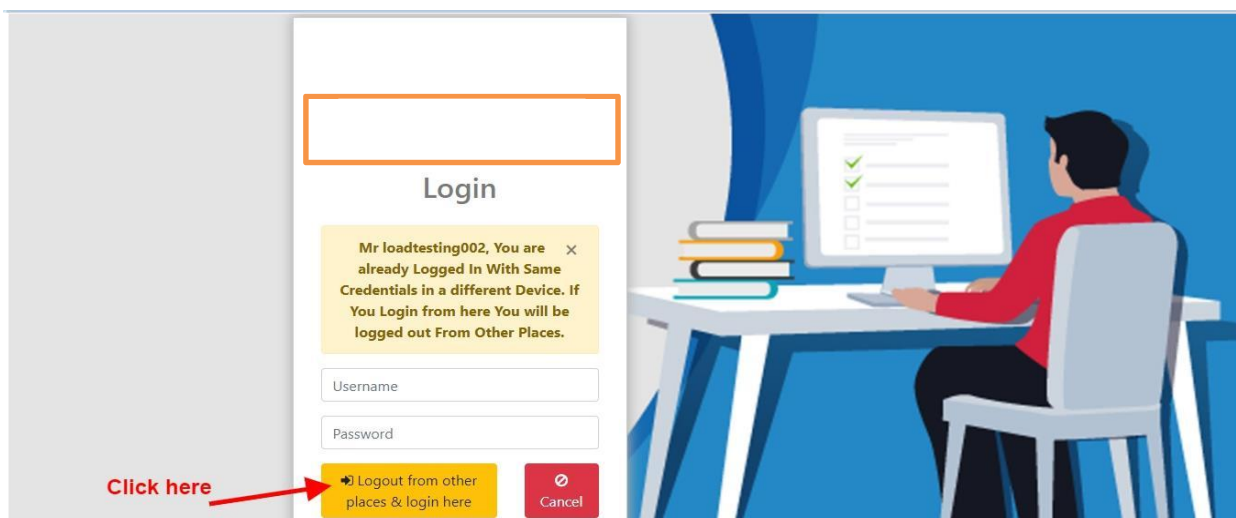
Login

Mr loadtesting002, You are already Logged In With Same Credentials in a different Device. If You Login from here You will be logged out From Other Places. ×

Username

Password

Click here

Logout from other places & login here

Cancel